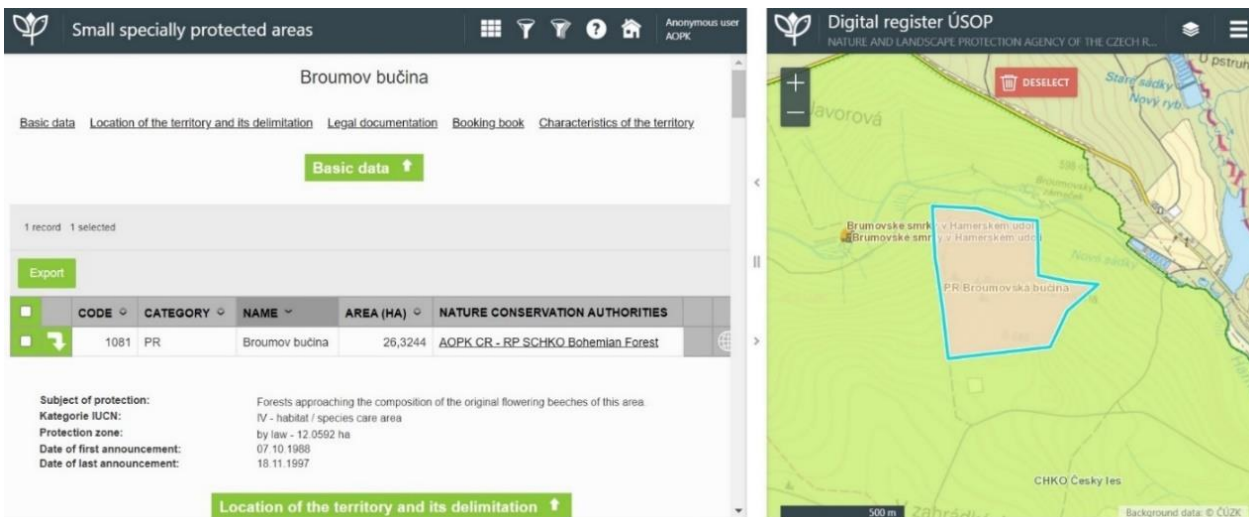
Small specially protected areas

Anonymous user AOPK

Broumov bučina

Basic data Location of the territory and its delimitation Legal documentation Booking book Characteristics of the territory

Basic data

1 record 1 selected

Export

| | | CODE | CATEGORY | NAME | AREA (HA) | NATURE CONSERVATION AUTHORITIES |
|---|---|---|---|---|---|---|
| | | 1081 | PR | Broumov bučina | 26,3244 | AOPK CR - RP SCHKO Bohemian Forest |

Subject of protection: Forests approaching the composition of the original flowering beeches of this area.
Kategorie IUCN: IV - habitat / species care area
Protection zone: by law - 12.0592 ha
Date of first announcement: 07.10.1988
Date of last announcement: 18.11.1997

Location of the territory and its delimitation

Digital register ÚSOP
NATURE AND LANDSCAPE PROTECTION AGENCY OF THE CZECH R...

DESELECT

Javorová

Staré sádky

Nový ryb

pstruh

Brumovské smrky v Hamerském údolí
Brumovské smrky v Hamerském údolí

Nové sádky

PR Broumovská bučina

CHKO Český les

500 m

Zahrádky

Background data: © ČÚZK